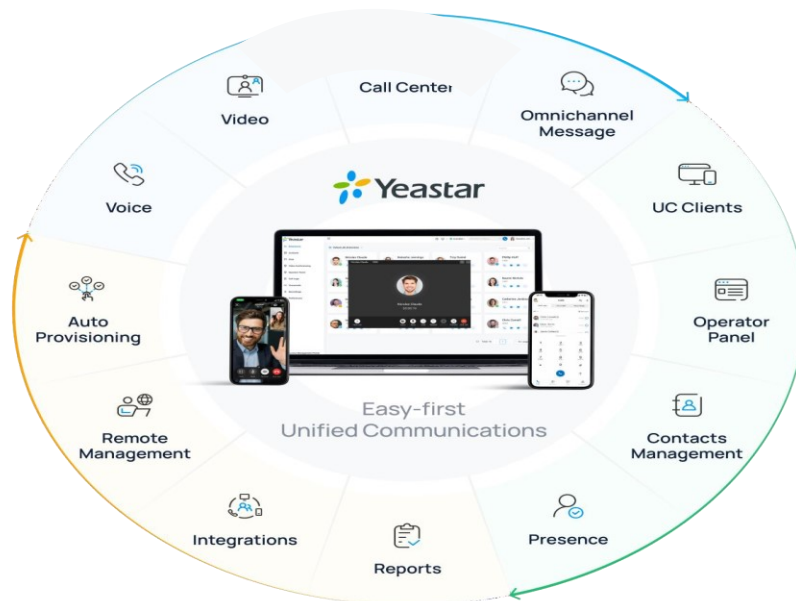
Call Center

Video

Omnichannel Message

Voice

Yeastar

UC Clients

Auto Provisioning

Operator Panel

Remote Management

Easy-first Unified Communications

Contacts Management

Integrations

Presence

Reports